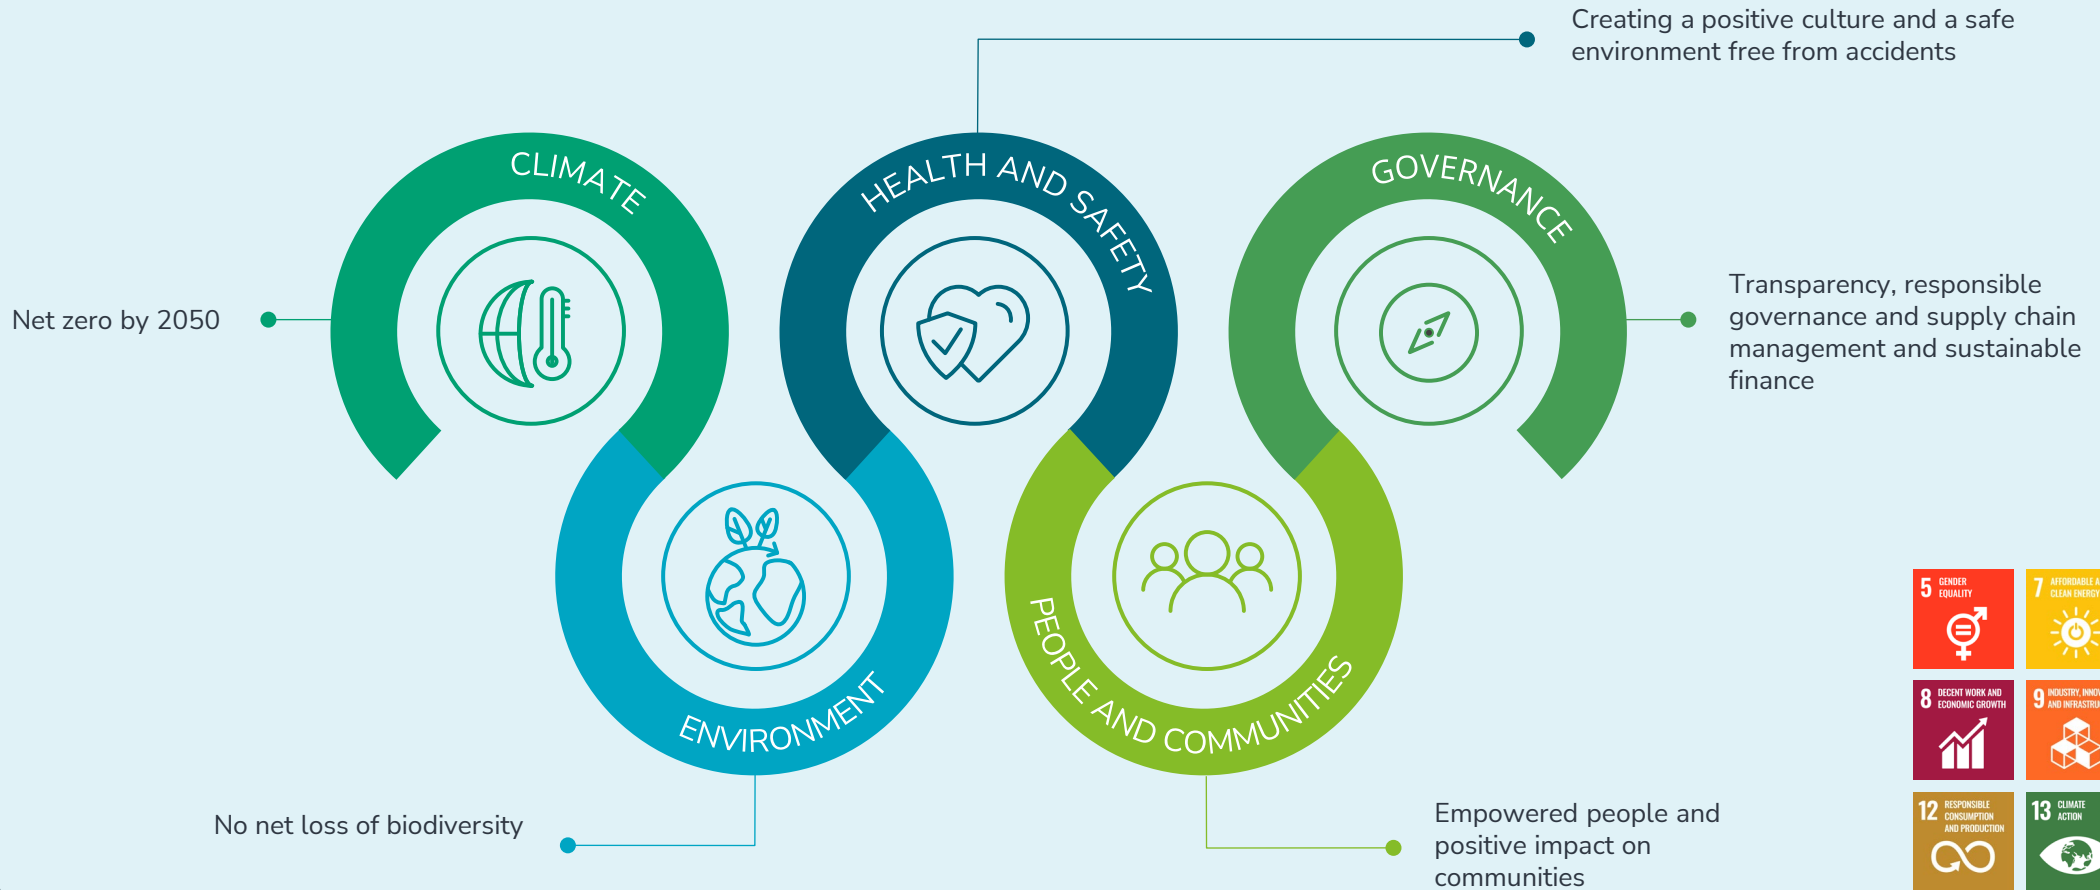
Creating a positive culture and a safe environment free from accidents

CLIMATE

HEALTH AND SAFETY

GOVERNANCE

Net zero by 2050

Transparency, responsible governance and supply chain management and sustainable finance

ENVIRONMENT

PEOPLE AND COMMUNITIES

No net loss of biodiversity

Empowered people and positive impact on communities

5 GENDER EQUALITY

7 AFFORDABLE A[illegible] CLEAN ENERGY

8 DECENT WORK AND ECONOMIC GROWTH

9 INDUSTRY, INNO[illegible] AND INFRASTRU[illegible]

12 RESPONSIBLE CONSUMPTION AND PRODUCTION

13 CLIMATE ACTION